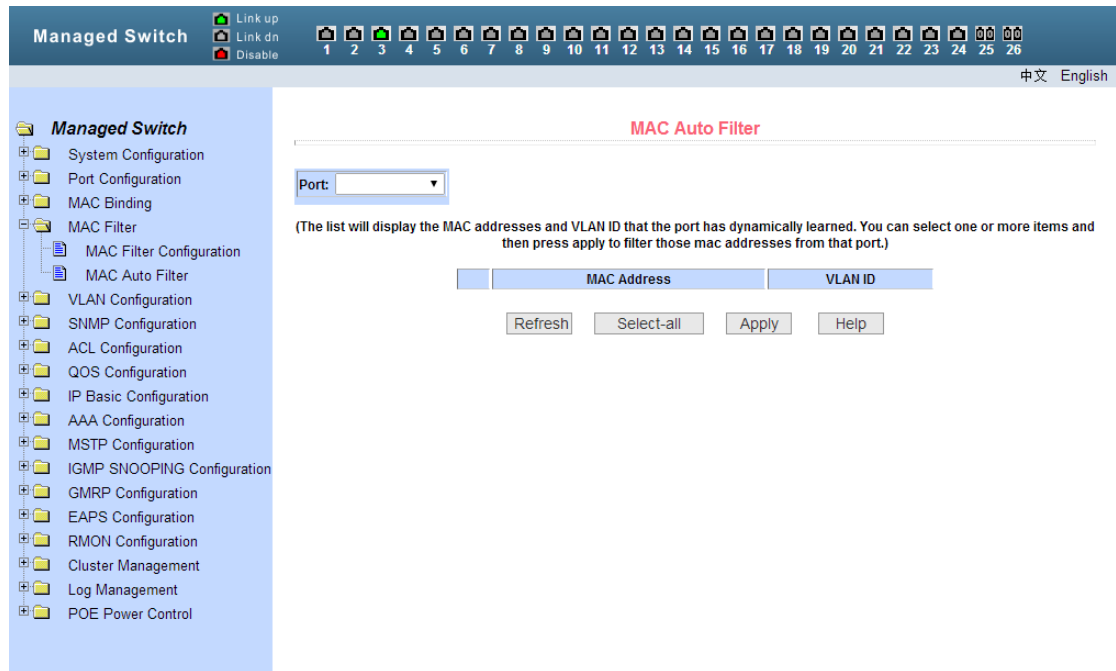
Managed Switch

Link up
Link dn
Disable

1 2 3 4 5 6 7 8 9 10 11 12 13 14 15 16 17 18 19 20 21 22 23 24 25 26

中文 English

Managed Switch
System Configuration
Port Configuration
MAC Binding
MAC Filter
MAC Filter Configuration
MAC Auto Filter
VLAN Configuration
SNMP Configuration
ACL Configuration
QOS Configuration
IP Basic Configuration
AAA Configuration
MSTP Configuration
IGMP SNOOPING Configuration
GMRP Configuration
EAPS Configuration
RMON Configuration
Cluster Management
Log Management
POE Power Control

MAC Auto Filter

Port:

(The list will display the MAC addresses and VLAN ID that the port has dynamically learned. You can select one or more items and then press apply to filter those mac addresses from that port.)

| | MAC Address | VLAN ID |
|---|---|---|

Refresh Select-all Apply Help